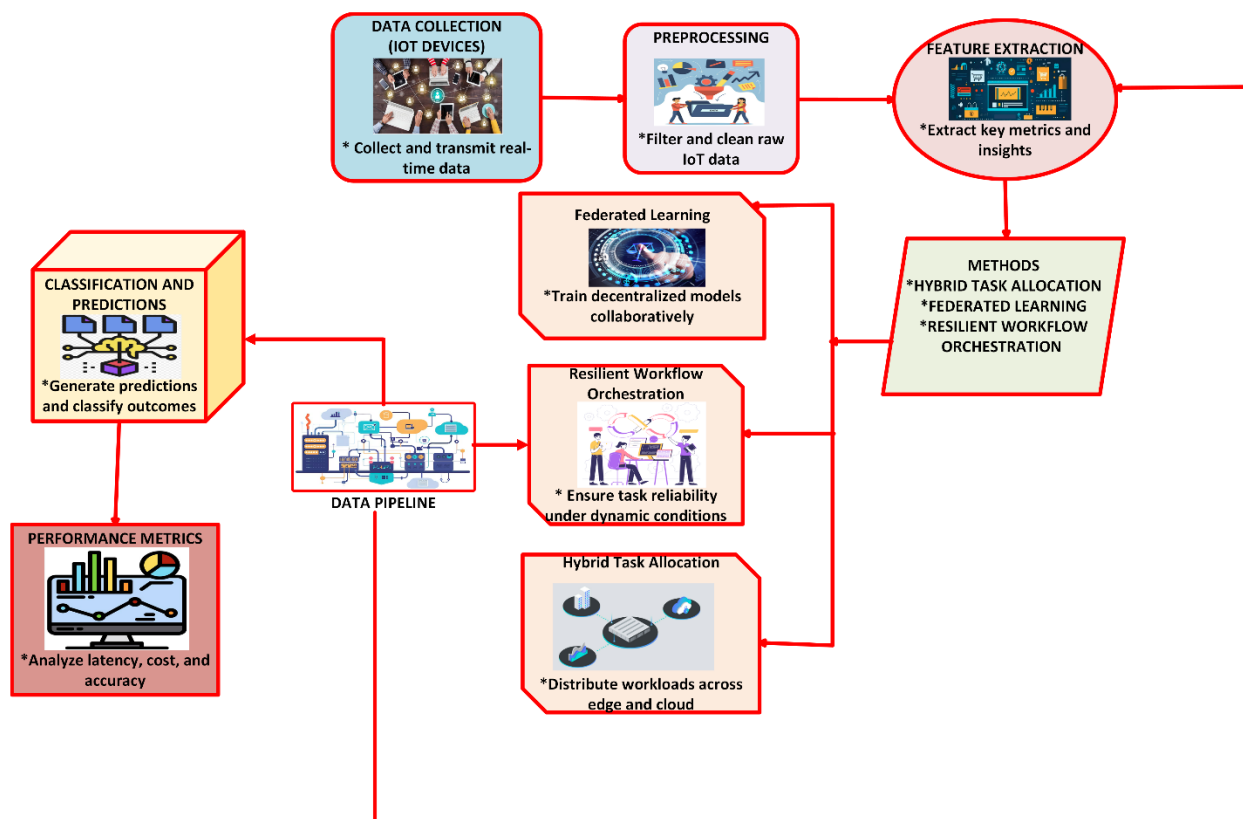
DATA COLLECTION (IOT DEVICES)

* Collect and transmit real-time data

PREPROCESSING

*Filter and clean raw IoT data

FEATURE EXTRACTION

*Extract key metrics and insights

Federated Learning

*Train decentralized models collaboratively

METHODS
*HYBRID TASK ALLOCATION
*FEDERATED LEARNING
*RESILIENT WORKFLOW ORCHESTRATION

CLASSIFICATION AND PREDICTIONS

*Generate predictions and classify outcomes

Resilient Workflow Orchestration

* Ensure task reliability under dynamic conditions

DATA PIPELINE

PERFORMANCE METRICS

*Analyze latency, cost, and accuracy

Hybrid Task Allocation

*Distribute workloads across edge and cloud